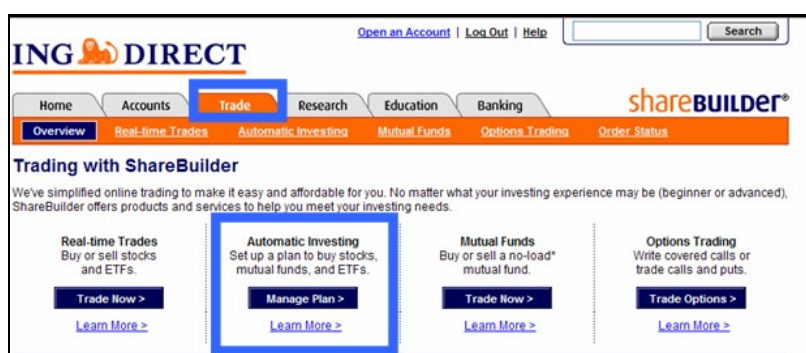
ING DIRECT

Open an Account | Log Out | Help

Search

Home | Accounts | Trade | Research | Education | Banking

shareBUILDER®

Overview | Real-time Trades | Automatic Investing | Mutual Funds | Options Trading | Order Status

Trading with ShareBuilder

We've simplified online trading to make it easy and affordable for you. No matter what your investing experience may be (beginner or advanced), ShareBuilder offers products and services to help you meet your investing needs.

Real-time Trades
Buy or sell stocks and ETFs.
Trade Now >
Learn More >

Automatic Investing
Set up a plan to buy stocks, mutual funds, and ETFs.
Manage Plan >
Learn More >

Mutual Funds
Buy or sell a no-load* mutual fund.
Trade Now >
Learn More >

Options Trading
Write covered calls or trade calls and puts.
Trade Options >
Learn More >